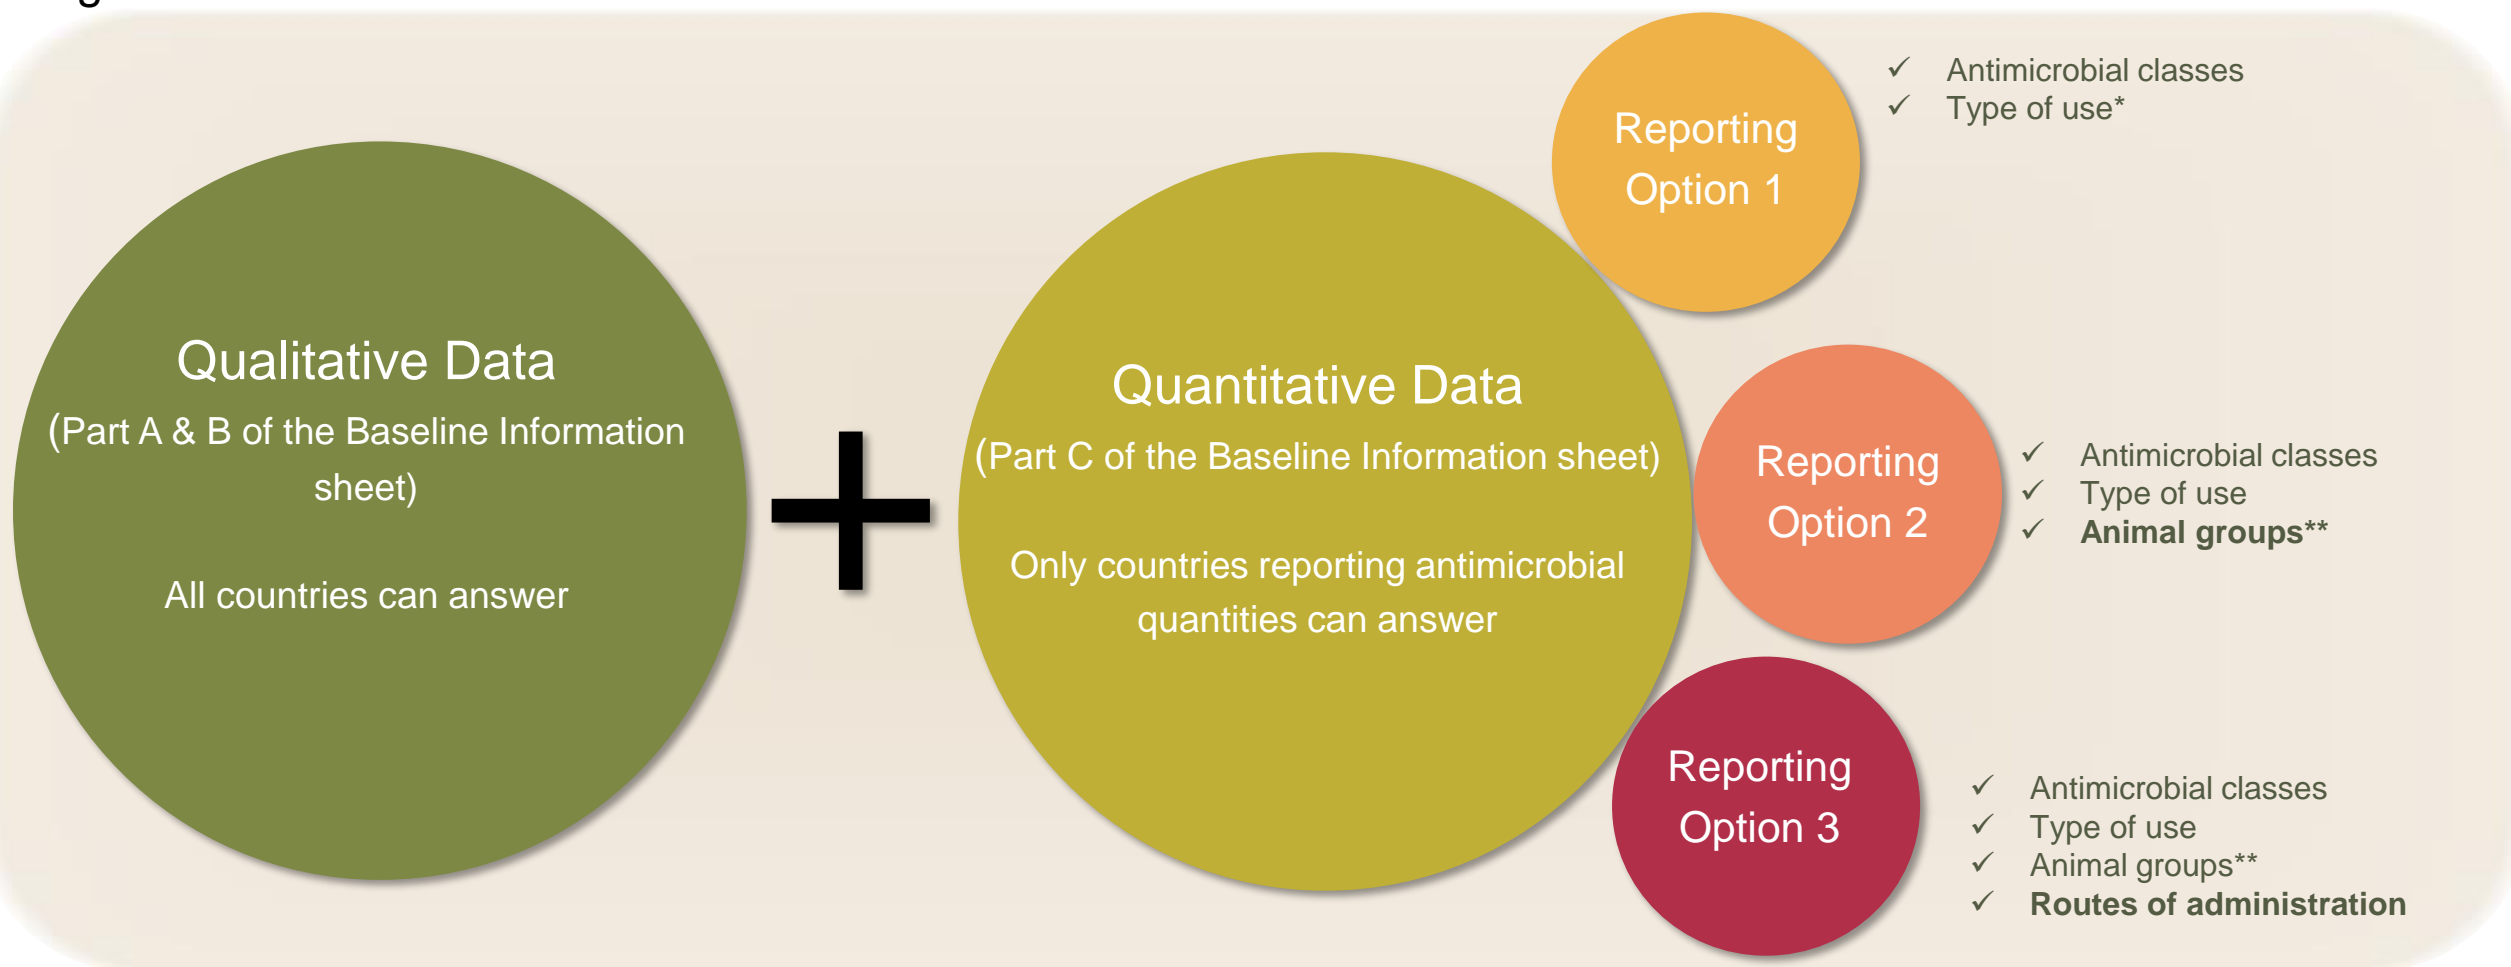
Qualitative Data
(Part A & B of the Baseline Information sheet)

All countries can answer

+

Quantitative Data
(Part C of the Baseline Information sheet)

Only countries reporting antimicrobial quantities can answer

Reporting Option 1

✓ Antimicrobial classes
✓ Type of use*

Reporting Option 2

✓ Antimicrobial classes
✓ Type of use
✓ **Animal groups****

Reporting Option 3

✓ Antimicrobial classes
✓ Type of use
✓ Animal groups**
✓ **Routes of administration**